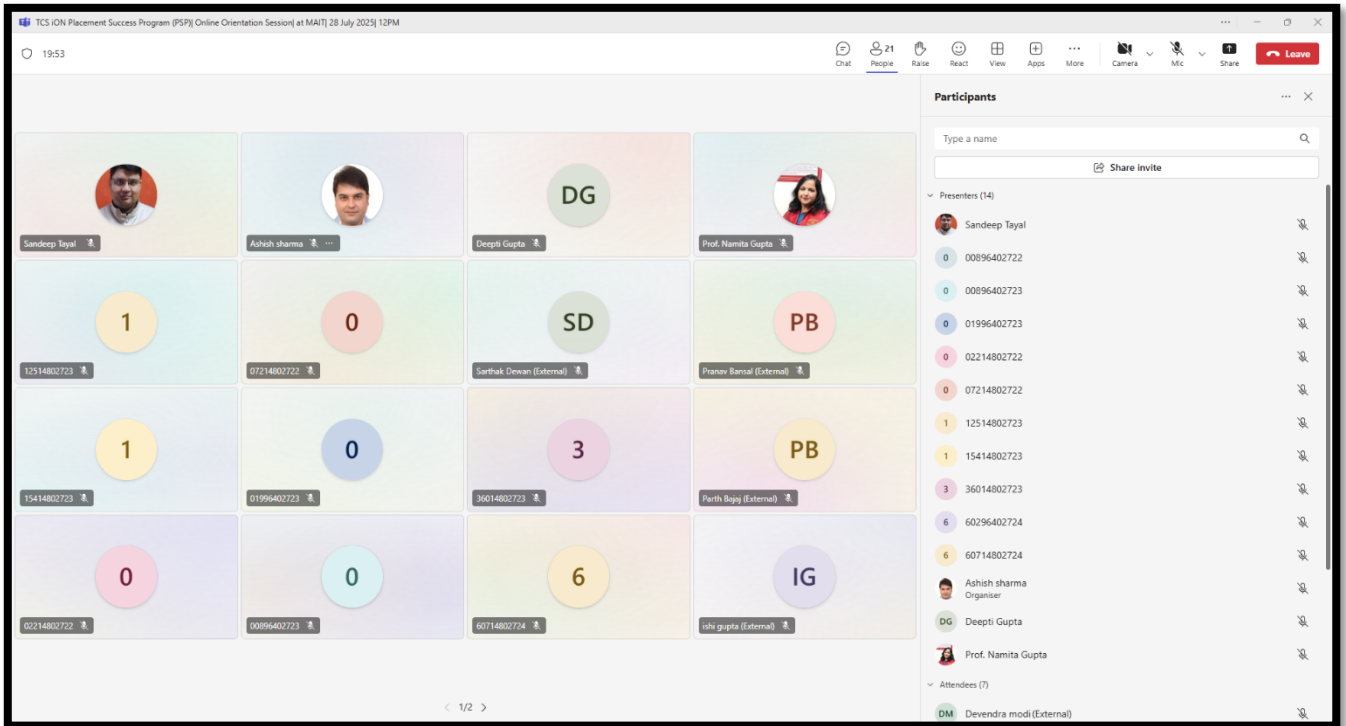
TCS iON Placement Success Program (PSP)| Online Orientation Session| at MAIT| 28 July 2025| 12PM

19:53

Chat People 21 Raise React View Apps More Camera Mic Share Leave

Sandeep Tayal
Ashish sharma
DG
Deepti Gupta
Prof. Namita Gupta
1
12514802723
0
07214802722
SD
Sarthak Dewan (External)
PB
Pranav Bansal (External)
1
15414802723
0
01996402723
3
36014802723
PB
Parth Bajaj (External)
0
02214802722
0
00896402723
6
60714802724
IG
ishi gupta (External)

< 1/2 >

Participants

Type a name

Share invite

Presenters (14)

Sandeep Tayal
0 00896402722
0 00896402723
0 01996402723
0 02214802722
0 07214802722
1 12514802723
1 15414802723
3 36014802723
6 60296402724
6 60714802724
Ashish sharma
Organiser
DG Deepti Gupta
Prof. Namita Gupta

Attendees (7)

DM Devendra modi (External)